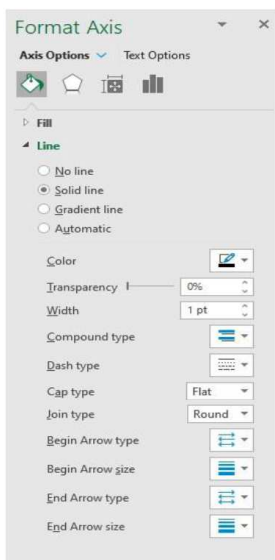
Format Axis

Axis Options Text Options

Fill

Line

No line

Solid line

Gradient line

Automatic

Color

Transparency 0%

Width 1 pt

Compound type

Dash type

Cap type Flat

Join type Round

Begin Arrow type

Begin Arrow size

End Arrow type

End Arrow size